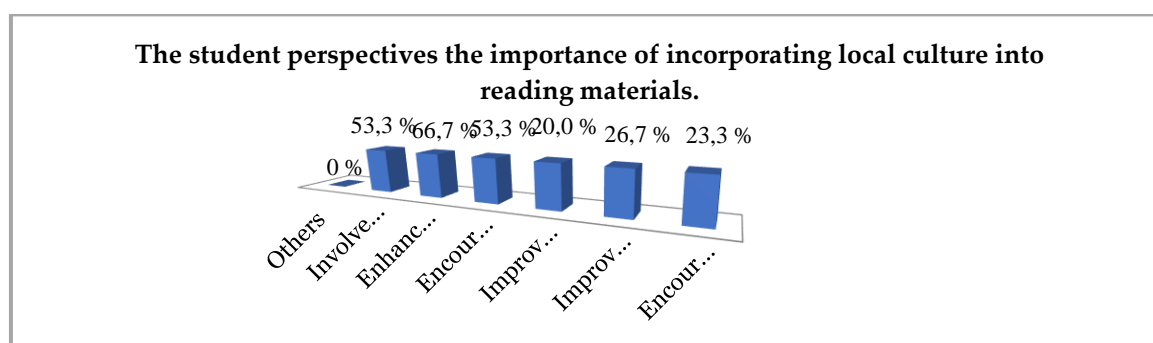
The student perspectives the importance of incorporating local culture into reading materials.

0 %
53,3 %
66,7 %
53,3 %
20,0 %
26,7 %
23,3 %

Others
Involve...
Enhanc...
Encour...
Improv...
Improv...
Encour...